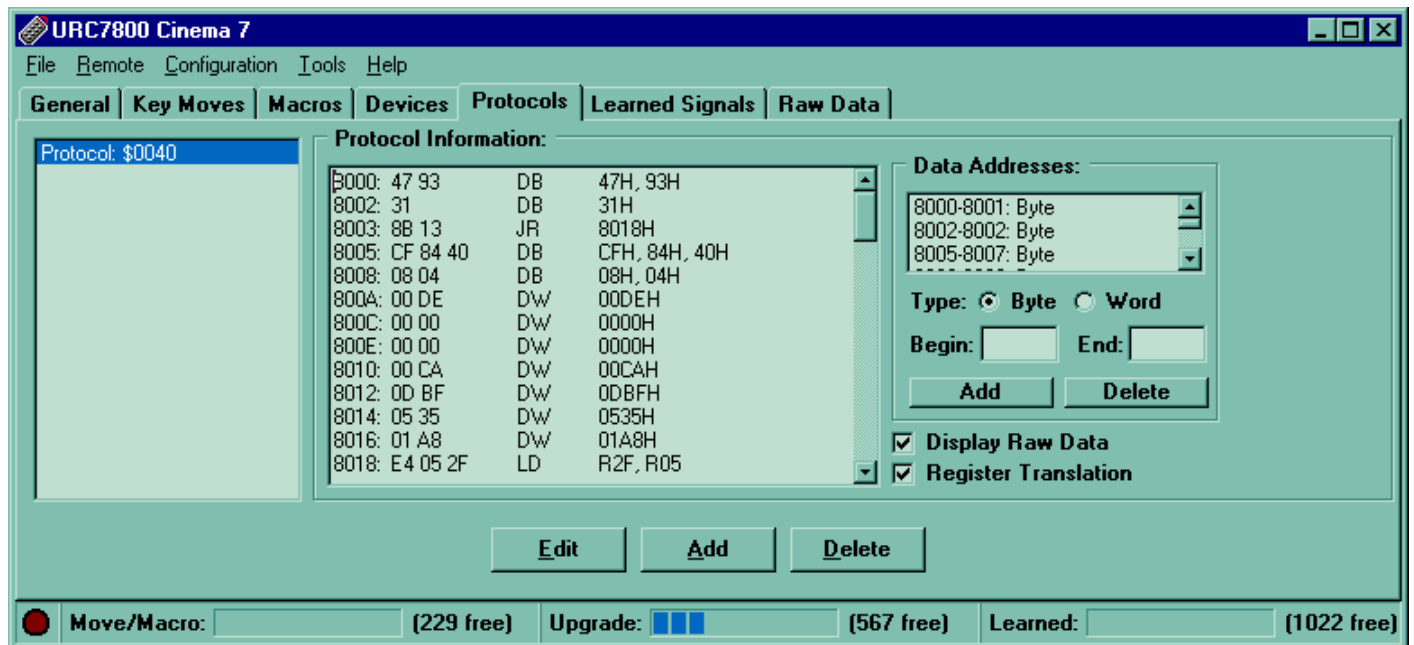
URC7800 Cinema 7

File Remote Configuration Tools Help

General | Key Moves | Macros | Devices | Protocols | Learned Signals | Raw Data

Protocol: $0040

Protocol Information:

| | | |
|---|---|---|
| 8000: 47 93 | DB | 47H, 93H |
| 8002: 31 | DB | 31H |
| 8003: 8B 13 | JR | 8018H |
| 8005: CF 84 40 | DB | CFH, 84H, 40H |
| 8008: 08 04 | DB | 08H, 04H |
| 800A: 00 DE | DW | 00DEH |
| 800C: 00 00 | DW | 0000H |
| 800E: 00 00 | DW | 0000H |
| 8010: 00 CA | DW | 00CAH |
| 8012: 0D BF | DW | 0DBFH |
| 8014: 05 35 | DW | 0535H |
| 8016: 01 A8 | DW | 01A8H |
| 8018: E4 05 2F | LD | R2F, R05 |

Data Addresses:
8000-8001: Byte
8002-8002: Byte
8005-8007: Byte

Type: Byte Word
Begin: End:
Add Delete

Display Raw Data
Register Translation

Edit Add Delete

Move/Macro: (229 free) Upgrade: (567 free) Learned: (1022 free)